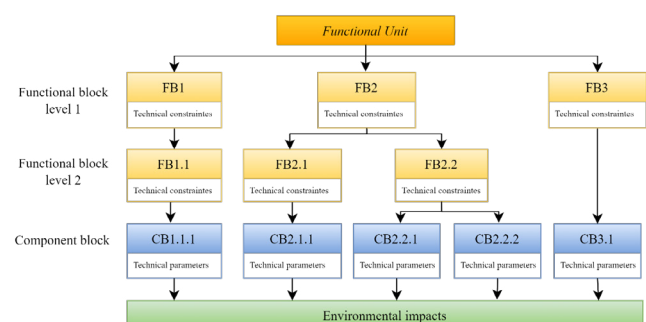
Functional Unit

Functional block level 1

FB1
Technical constraintes

FB2
Technical constraintes

FB3
Technical constraintes

Functional block level 2

FB1.1
Technical constraintes

FB2.1
Technical constraintes

FB2.2
Technical constraintes

Component block

CB1.1.1
Technical parameters

CB2.1.1
Technical parameters

CB2.2.1
Technical parameters

CB2.2.2
Technical parameters

CB3.1
Technical parameters

Environmental impacts